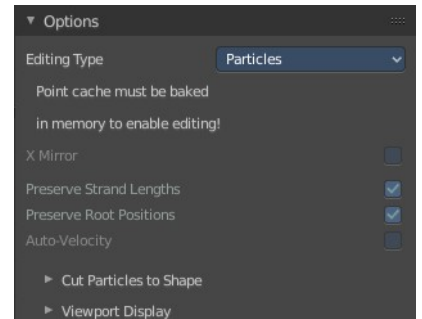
▼ Options

Editing Type Particles

Point cache must be baked

in memory to enable editing!

X Mirror

Preserve Strand Lengths

Preserve Root Positions

Auto-Velocity

► Cut Particles to Shape

► Viewport Display